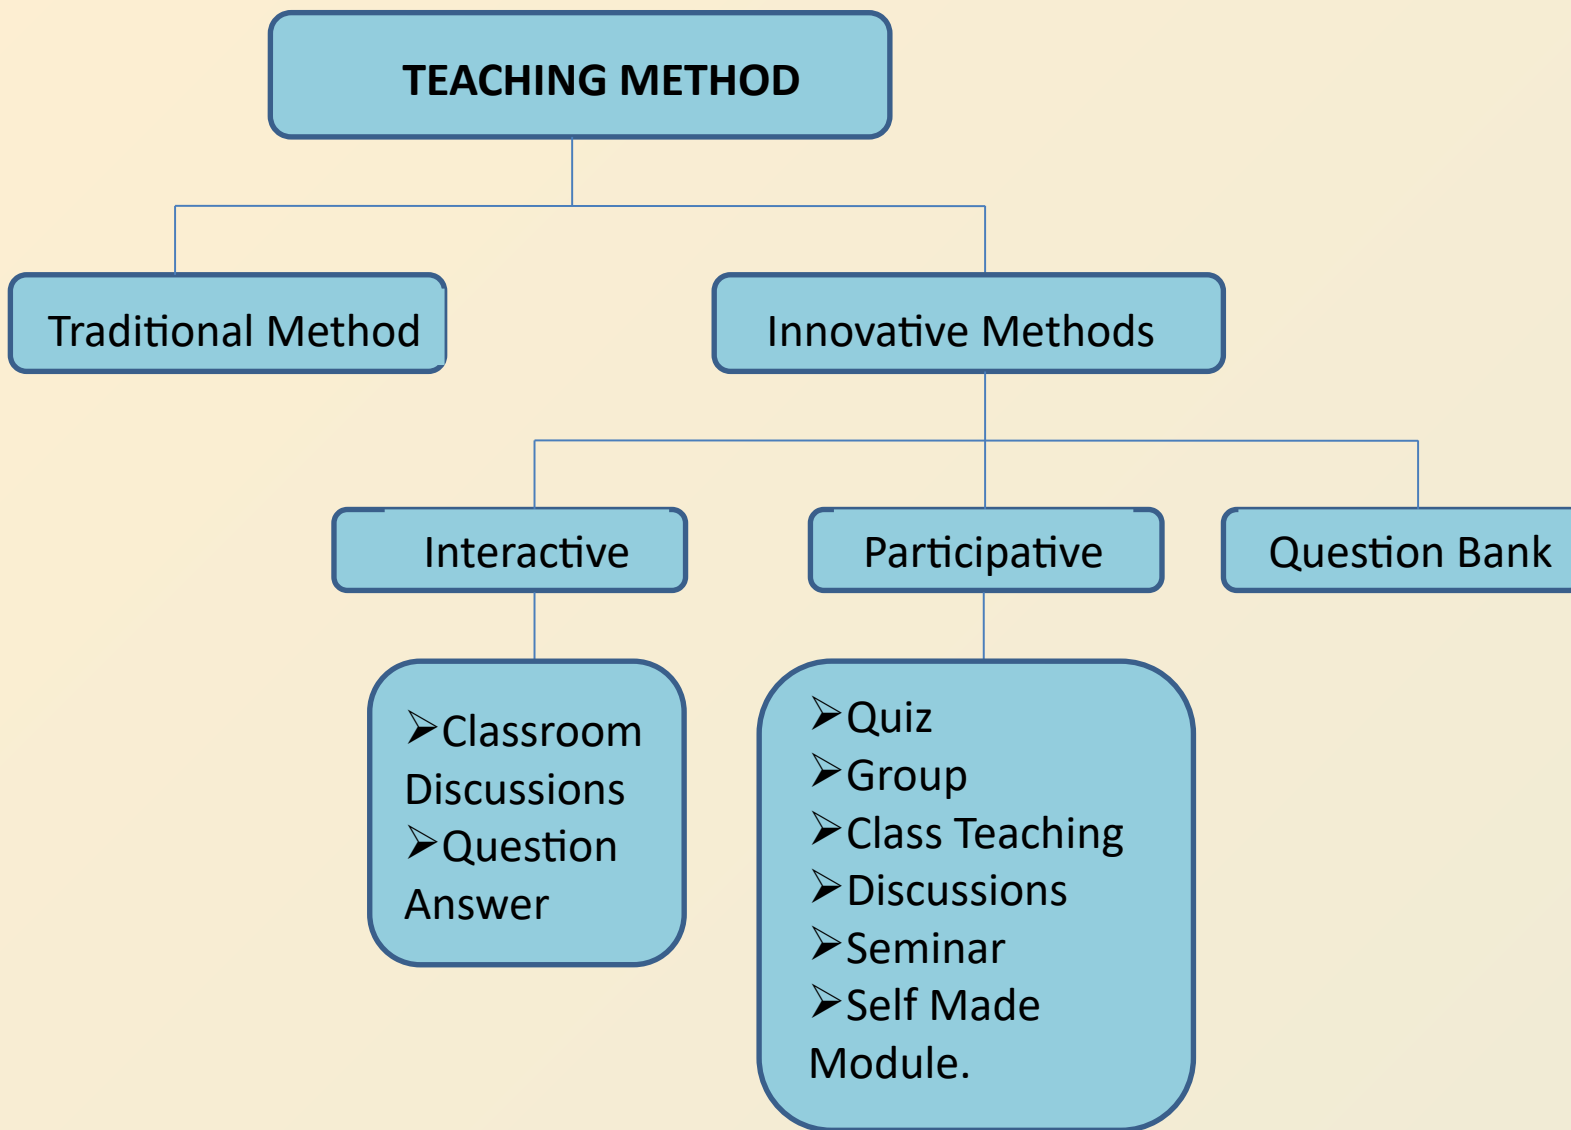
TEACHING METHOD

Traditional Method

Innovative Methods

Interactive

Participative

Question Bank

➢Classroom Discussions
➢Question Answer

➢Quiz
➢Group
➢Class Teaching
➢Discussions
➢Seminar
➢Self Made Module.